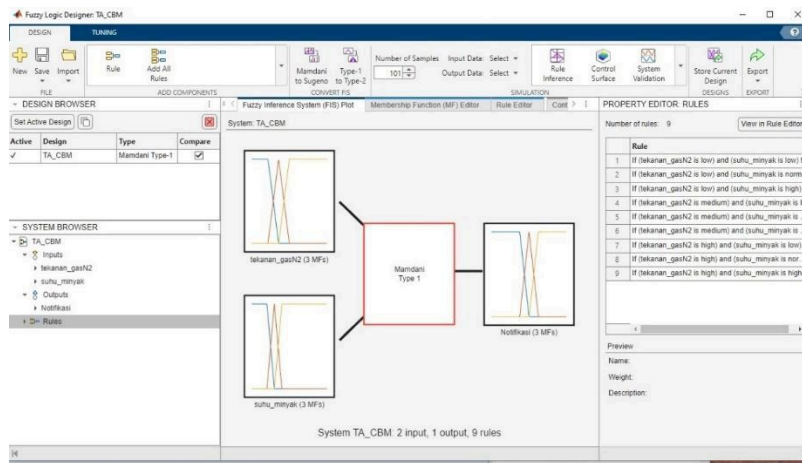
Fuzzy Logic Designer: TA_CBM

DESIGN TUNING

New Save Import
FILE

Rule Add All Rules
ADD COMPONENTS

Mamdani to Sugeno Type-1 to Type-2
CONVERT FIS

Number of Samples 101 Input Data: Select Output Data: Select
Rule Inference Control Surface System Validation
SIMULATION

Store Current Design
DESIGNS

Export
EXPORT

DESIGN BROWSER
Set Active Design

| Active | Design | Type | Compare |
|---|---|---|---|
| ✓ | TA_CBM | Mamdani Type-1 | ✓ |

SYSTEM BROWSER
TA_CBM
Inputs
tekanan_gasN2
suhu_minyak
Outputs
Notifikasi
Rules

Fuzzy Inference System (FIS) Plot | Membership Function (MF) Editor | Rule Editor | Cont

System: TA_CBM

tekanan_gasN2 (3 MFs)

suhu_minyak (3 MFs)

Mamdani Type 1

Notifikasi (3 MFs)

System TA_CBM: 2 input, 1 output, 9 rules

PROPERTY EDITOR: RULES

Number of rules: 9 View in Rule Editor

| | Rule |
|---|---|
| 1 | If (tekanan_gasN2 is low) and (suhu_minyak is low) t |
| 2 | If (tekanan_gasN2 is low) and (suhu_minyak is norm |
| 3 | If (tekanan_gasN2 is low) and (suhu_minyak is high) |
| 4 | If (tekanan_gasN2 is medium) and (suhu_minyak is l |
| 5 | If (tekanan_gasN2 is medium) and (suhu_minyak is .. |
| 6 | If (tekanan_gasN2 is medium) and (suhu_minyak is .. |
| 7 | If (tekanan_gasN2 is high) and (suhu_minyak is low) |
| 8 | If (tekanan_gasN2 is high) and (suhu_minyak is nor.. |
| 9 | If (tekanan_gasN2 is high) and (suhu_minyak is high |

Preview
Name:
Weight:
Description: